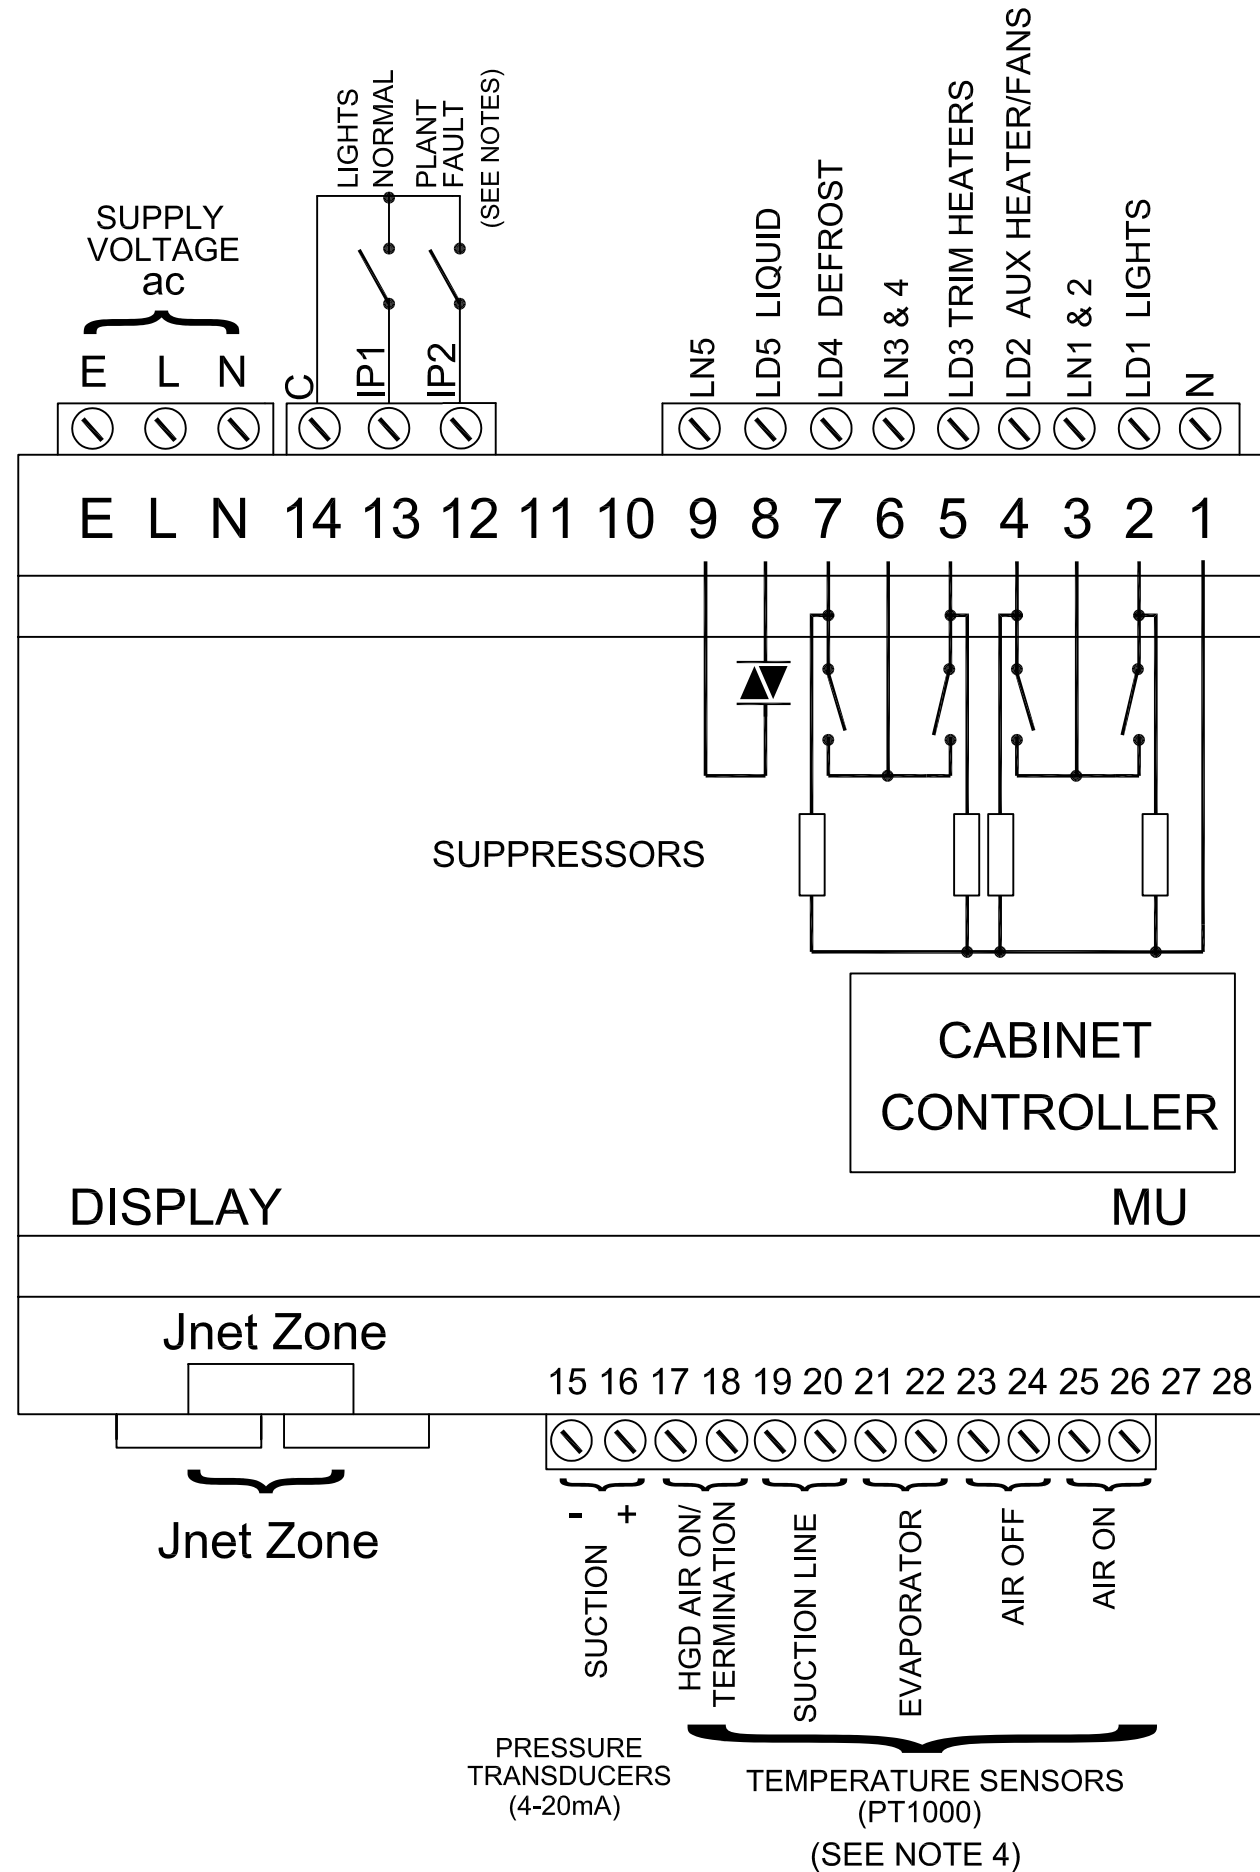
SUPPLY VOLTAGE ac

LIGHTS NORMAL

PLANT FAULT (SEE NOTES)

LN5 LD5 LIQUID LD4 DEFROST LN3 & 4 LD3 TRIM HEATERS LD2 AUX HEATER/FANS LN1 & 2 LD1 LIGHTS N

E L N C IP1 IP2

E L N 14 13 12 11 10 9 8 7 6 5 4 3 2 1

SUPPRESSORS

CABINET CONTROLLER

DISPLAY

MU

Jnet Zone

15 16 17 18 19 20 21 22 23 24 25 26 27 28

Jnet Zone

- +

SUCTION

HGD AIR ON/ TERMINATION

SUCTION LINE

EVAPORATOR

AIR OFF

AIR ON

PRESSURE TRANSDUCERS (4-20mA)

TEMPERATURE SENSORS (PT1000) (SEE NOTE 4)